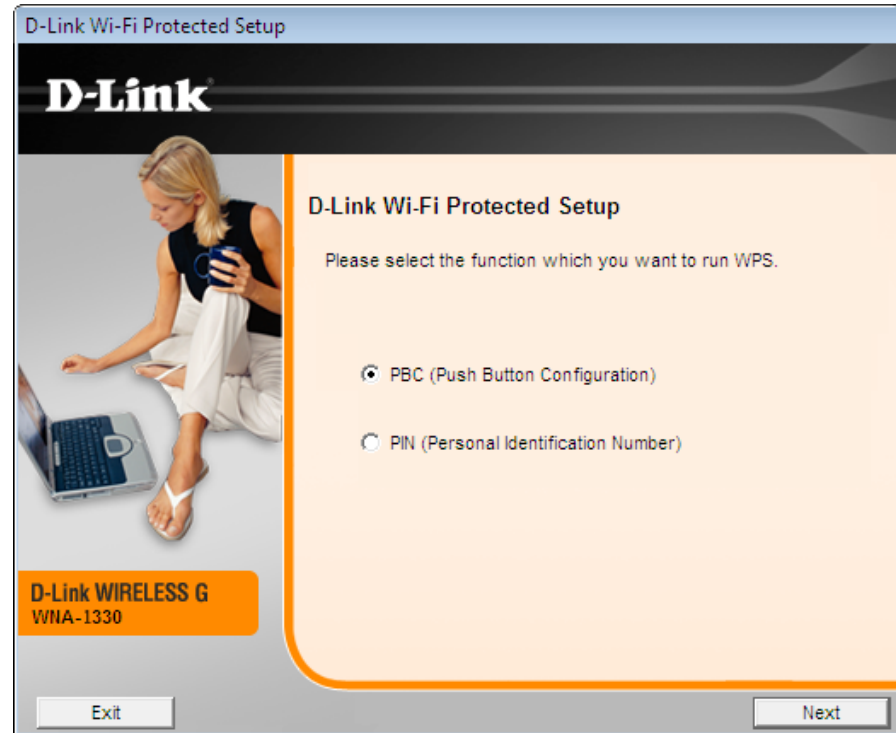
D-Link Wi-Fi Protected Setup

D-Link®

D-Link Wi-Fi Protected Setup

Please select the function which you want to run WPS.

PBC (Push Button Configuration)

PIN (Personal Identification Number)

D-Link WIRELESS G
WNA-1330

Exit

Next